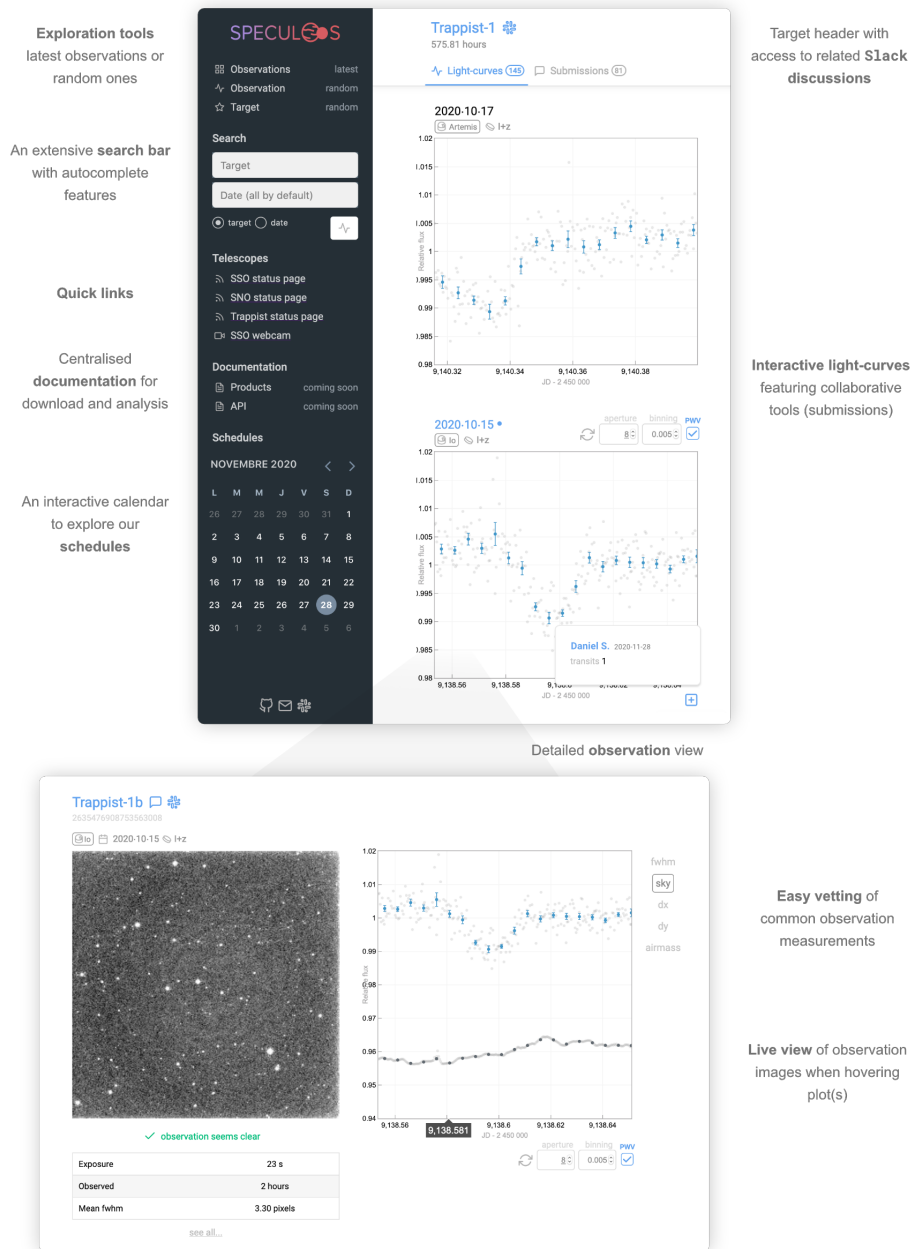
Exploration tools latest observations or random ones

An extensive search bar with autocomplete features

Quick links

Centralised documentation for download and analysis

An interactive calendar to explore our schedules

SPECULOOS

Observations latest
Observation random
Target random

Search
Target
Date (all by default)
target date

Telescopes
SSO status page
SNO status page
Trappist status page
SSO webcam

Documentation
Products coming soon
API coming soon

Schedules
NOVEMBRE 2020

| L | M | M | J | V | S | D |
|---|---|---|---|---|---|---|
| 26 | 27 | 28 | 29 | 30 | 31 | 1 |
| 2 | 3 | 4 | 5 | 6 | 7 | 8 |
| 9 | 10 | 11 | 12 | 13 | 14 | 15 |
| 16 | 17 | 18 | 19 | 20 | 21 | 22 |
| 23 | 24 | 25 | 26 | 27 | 28 | 29 |
| 30 | 1 | 2 | 3 | 4 | 5 | 6 |

Trappist-1
575.81 hours
Light-curves 145 Submissions 81

2020-10-17
Artemis I+z
1.02 1.015 1.01 1.005 1 0.995 0.99 0.985 0.98
Relative flux
9,140.32 9,140.34 9,140.36 9,140.38
JD - 2 450 000

2020-10-15
Io I+z
aperture 8 binning 0.005 PWV
1.02 1.015 1.01 1.005 1 0.995 0.99 0.985 0.98
Relative flux
Daniel S. 2020-11-28
transits 1
9,138.56 9,138.58 9,138.6 9,138.62 9,138.64
JD - 2 450 000

Target header with access to related Slack discussions

Interactive light-curves featuring collaborative tools (submissions)

Detailed observation view

Trappist-1b
2635476908753563008
Io 2020-10-15 I+z
observation seems clear

| Exposure | 23 s |
|---|---|
| Observed | 2 hours |
| Mean fwhm | 3.30 pixels |

see all...

1.02 1.01 1 0.99 0.98 0.97 0.96 0.95 0.94
Relative flux
9,138.56 9,138.581 9,138.6 9,138.62 9,138.64
JD - 2 450 000
aperture 8 binning 0.005 PWV

fwhm
sky
dx
dy
airmass

Easy vetting of common observation measurements

Live view of observation images when hovering plot(s)